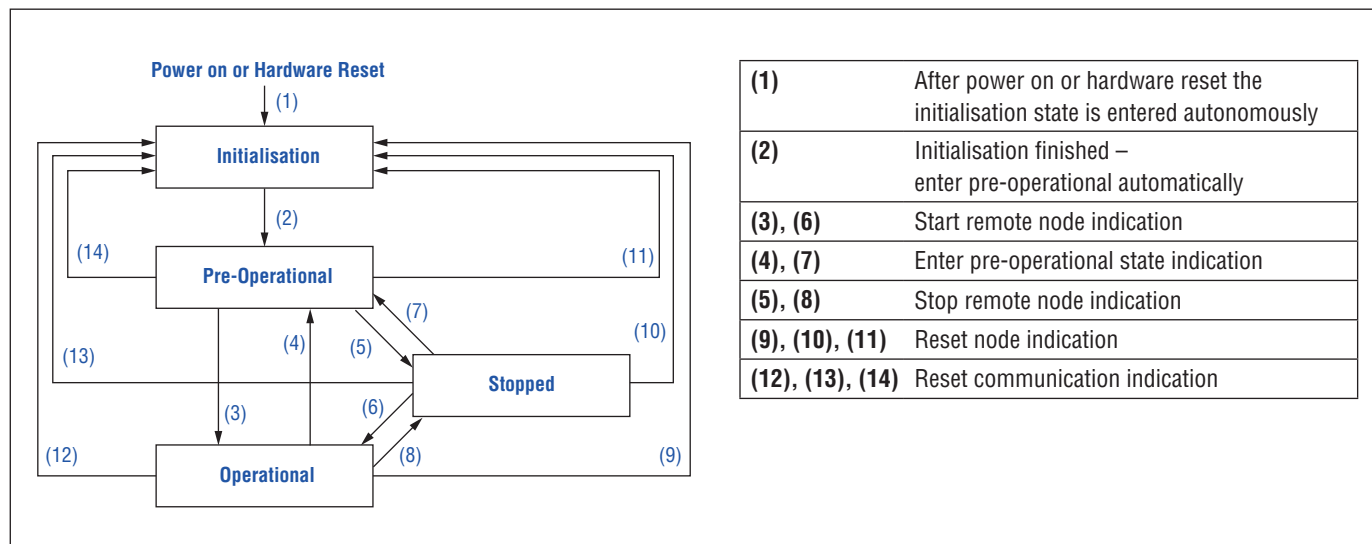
Power on or Hardware Reset

(1)

Initialisation

(2)

(14)

Pre-Operational

(11)

(7)

(10)

(13)

(4)

(5)

Stopped

(6)

(3)

(12)

Operational

(8)

(9)

| | |
|---|---|
| **(1)** | After power on or hardware reset the initialisation state is entered autonomously |
| **(2)** | Initialisation finished – enter pre-operational automatically |
| **(3), (6)** | Start remote node indication |
| **(4), (7)** | Enter pre-operational state indication |
| **(5), (8)** | Stop remote node indication |
| **(9), (10), (11)** | Reset node indication |
| **(12), (13), (14)** | Reset communication indication |